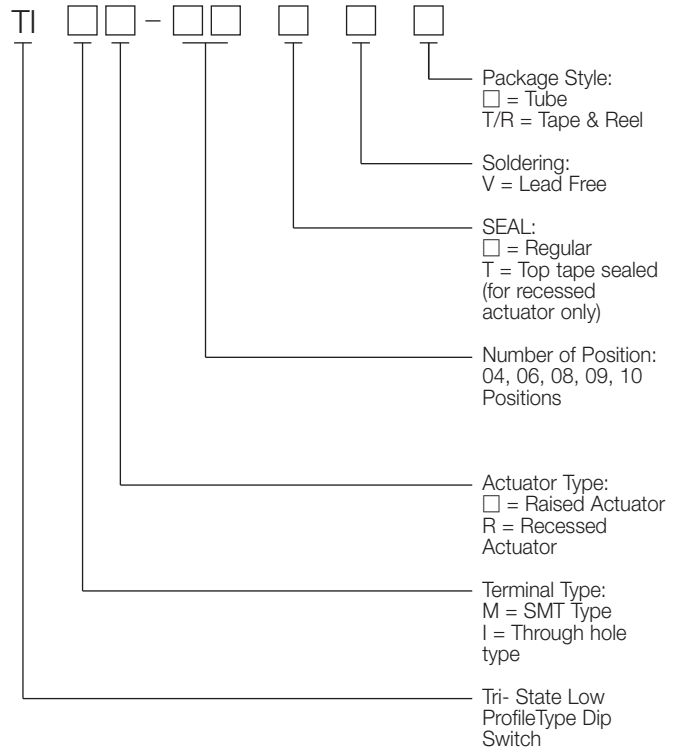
TI □□ – □□ □ □ □

Package Style:
□ = Tube
T/R = Tape & Reel

Soldering:
V = Lead Free

SEAL:
□ = Regular
T = Top tape sealed (for recessed actuator only)

Number of Position:
04, 06, 08, 09, 10 Positions

Actuator Type:
□ = Raised Actuator
R = Recessed Actuator

Terminal Type:
M = SMT Type
I = Through hole type

Tri- State Low ProfileType Dip Switch